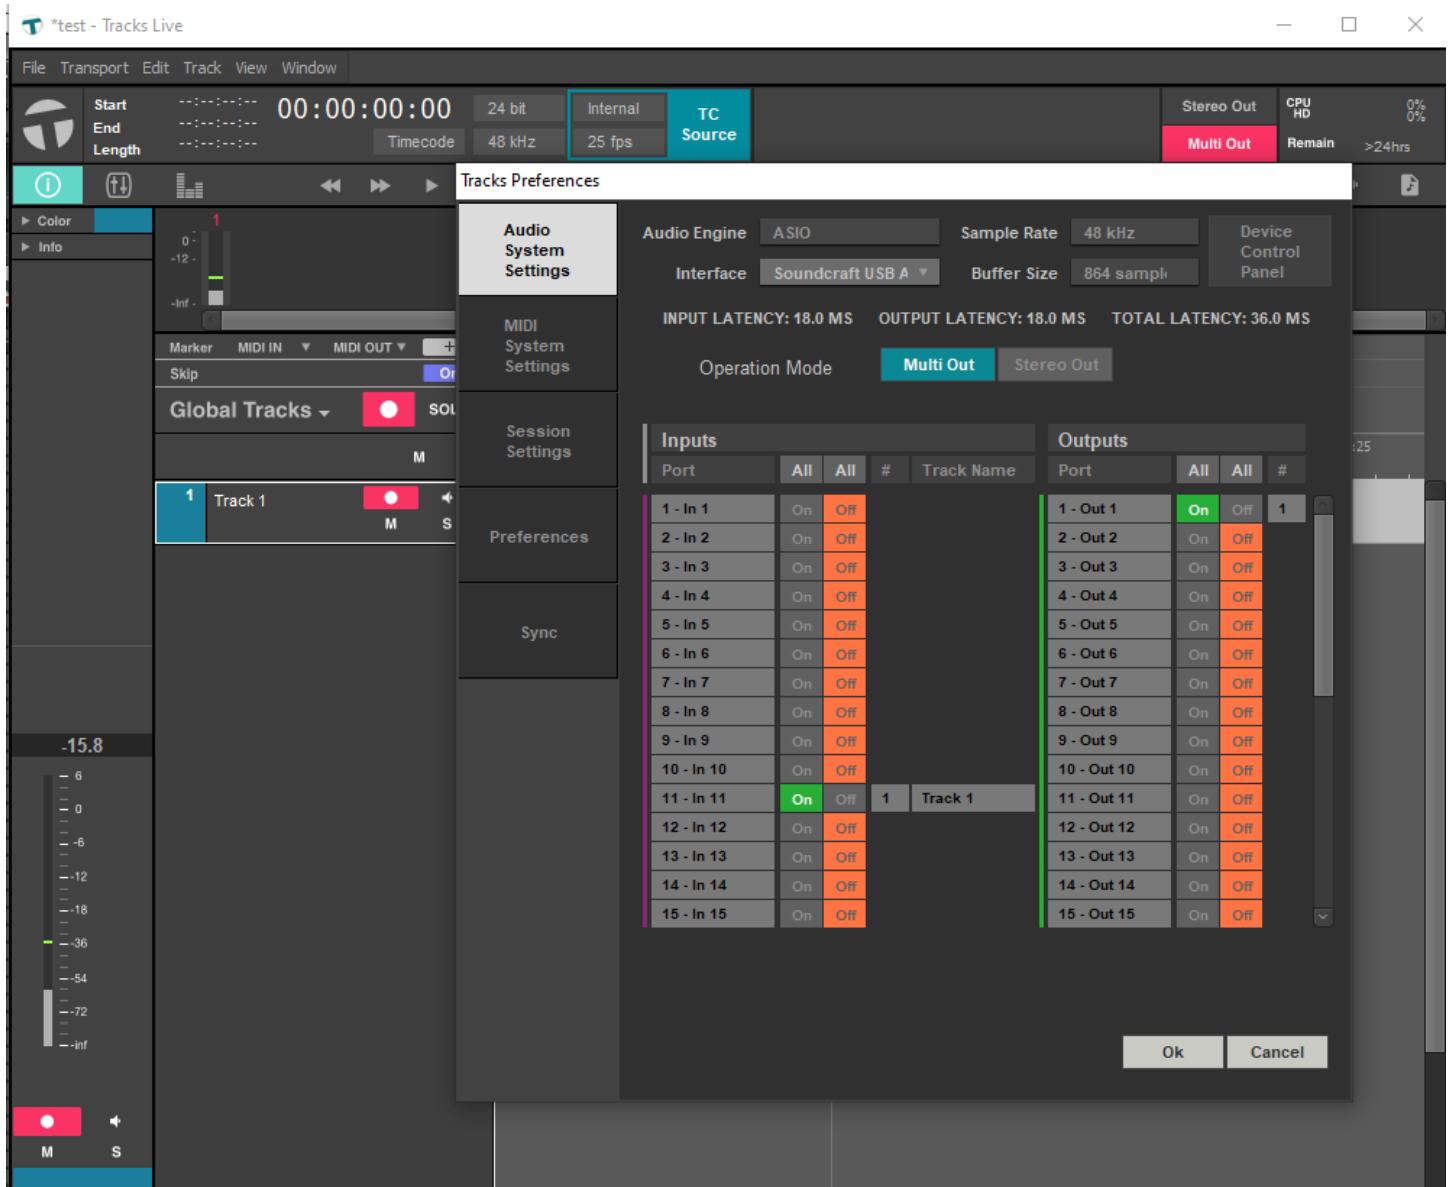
*test - Tracks Live

File Transport Edit Track View Window

Start
End
Length

--:--:--:--
--:--:--:--
--:--:--:--

00:00:00:00

Timecode

24 bit
48 kHz

Internal
25 fps

TC Source

Stereo Out
Multi Out

CPU HD
Remain

0%
0%
>24hrs

Color
Info

1
0
-12
-Inf

Marker MIDI IN MIDI OUT
Skip
Global Tracks

M

1 Track 1
M S

-15.8
6
0
-6
-12
-18
-36
-54
-72
-inf

M S

:25

Tracks Preferences

Audio System Settings
MIDI System Settings
Session Settings
Preferences
Sync

Audio Engine ASIO
Sample Rate 48 kHz
Device Control Panel
Interface Soundcraft USB A
Buffer Size 864 sampl

INPUT LATENCY: 18.0 MS OUTPUT LATENCY: 18.0 MS TOTAL LATENCY: 36.0 MS

Operation Mode Multi Out Stereo Out

Inputs

| Port | All | All | # | Track Name |
|---|---|---|---|---|
| 1 - In 1 | On | Off | | |
| 2 - In 2 | On | Off | | |
| 3 - In 3 | On | Off | | |
| 4 - In 4 | On | Off | | |
| 5 - In 5 | On | Off | | |
| 6 - In 6 | On | Off | | |
| 7 - In 7 | On | Off | | |
| 8 - In 8 | On | Off | | |
| 9 - In 9 | On | Off | | |
| 10 - In 10 | On | Off | | |
| 11 - In 11 | On | Off | 1 | Track 1 |
| 12 - In 12 | On | Off | | |
| 13 - In 13 | On | Off | | |
| 14 - In 14 | On | Off | | |
| 15 - In 15 | On | Off | | |

Outputs

| Port | All | All | # |
|---|---|---|---|
| 1 - Out 1 | On | Off | 1 |
| 2 - Out 2 | On | Off | |
| 3 - Out 3 | On | Off | |
| 4 - Out 4 | On | Off | |
| 5 - Out 5 | On | Off | |
| 6 - Out 6 | On | Off | |
| 7 - Out 7 | On | Off | |
| 8 - Out 8 | On | Off | |
| 9 - Out 9 | On | Off | |
| 10 - Out 10 | On | Off | |
| 11 - Out 11 | On | Off | |
| 12 - Out 12 | On | Off | |
| 13 - Out 13 | On | Off | |
| 14 - Out 14 | On | Off | |
| 15 - Out 15 | On | Off | |

Ok Cancel